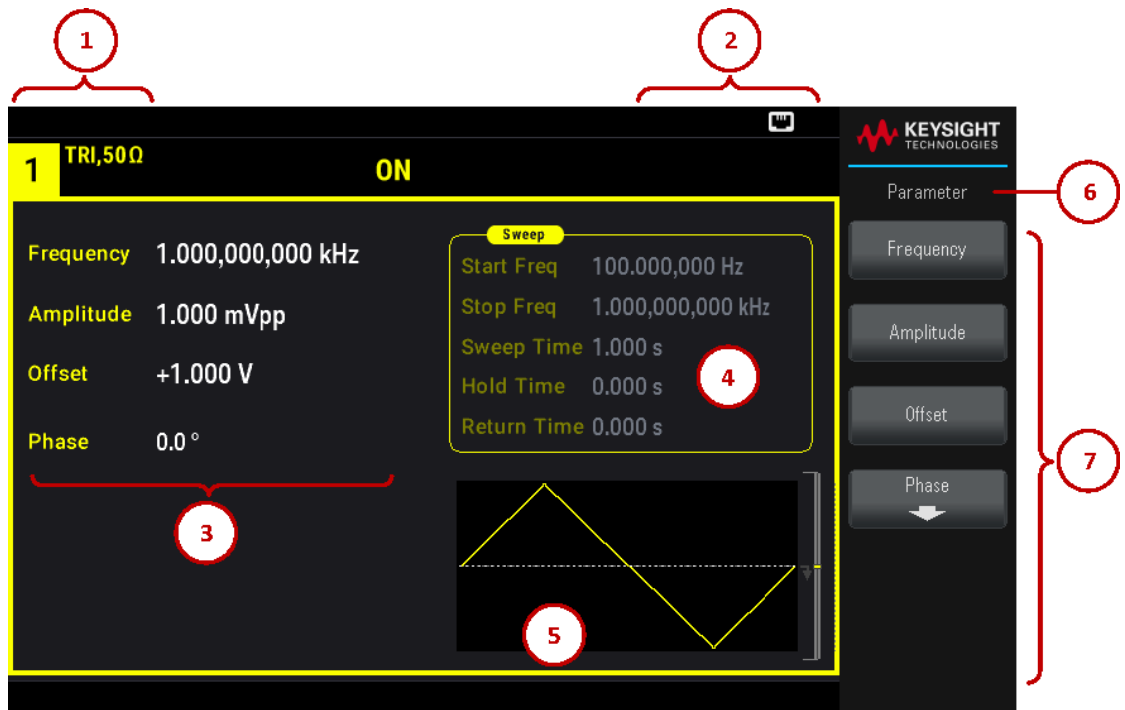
1

2

1 TRI,50Ω

ON

KEYSIGHT TECHNOLOGIES

Parameter

6

Frequency 1.000,000,000 kHz

Amplitude 1.000 mVpp

Offset +1.000 V

Phase 0.0 °

3

Sweep

Start Freq 100.000,000 Hz

Stop Freq 1.000,000,000 kHz

Sweep Time 1.000 s

Hold Time 0.000 s

Return Time 0.000 s

4

5

Frequency

Amplitude

Offset

Phase

7